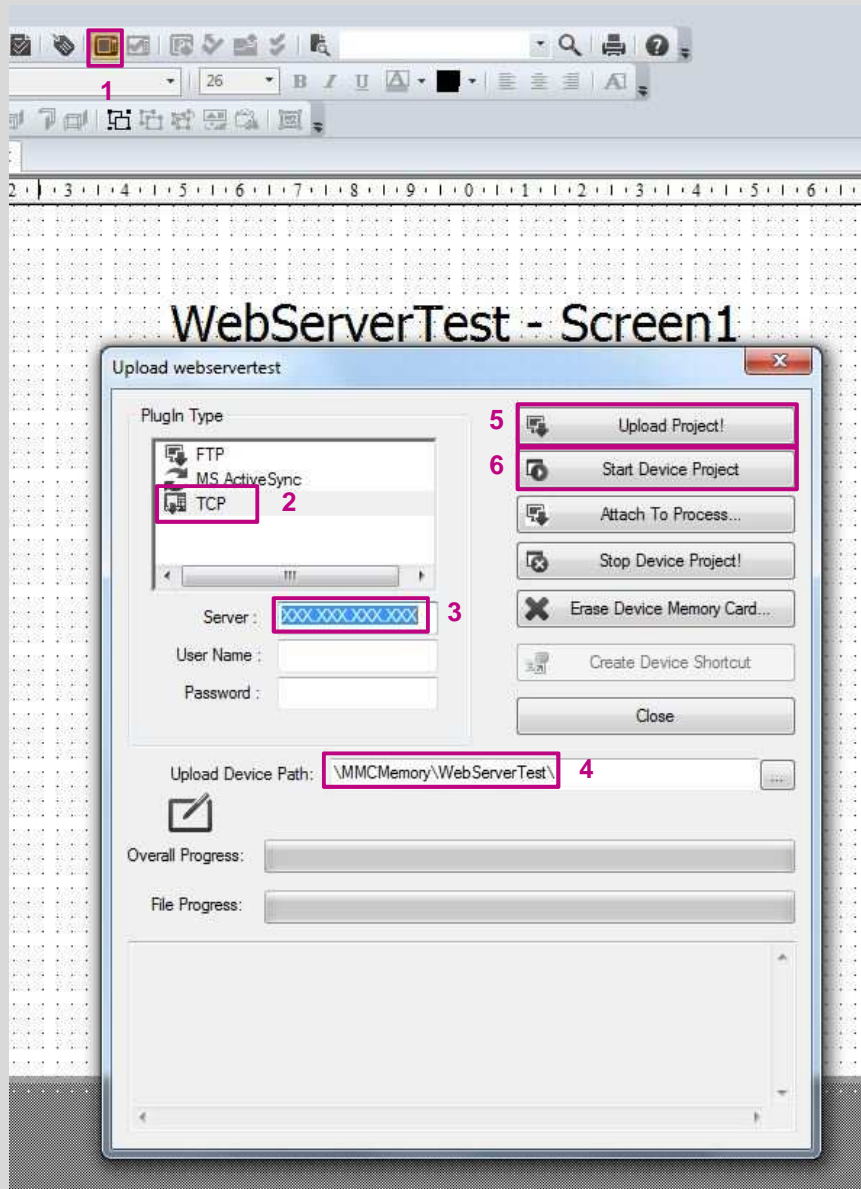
1
26
B I U
2 · 3 · 4 · 5 · 6 · 7 · 8 · 9 · 0 · 1 · 2 · 3 · 4 · 5 · 6
WebServerTest - Screen1
Upload webservertest
PlugIn Type
FTP
MS ActiveSync
TCP
2
Server : XXX.XXX.XXX.XXX
3
User Name :
Password :
5
Upload Project!
6
Start Device Project
Attach To Process...
Stop Device Project!
Erase Device Memory Card...
Create Device Shortcut
Close
Upload Device Path: \MMCMemory\WebServerTest\
4
...
Overall Progress:
File Progress: